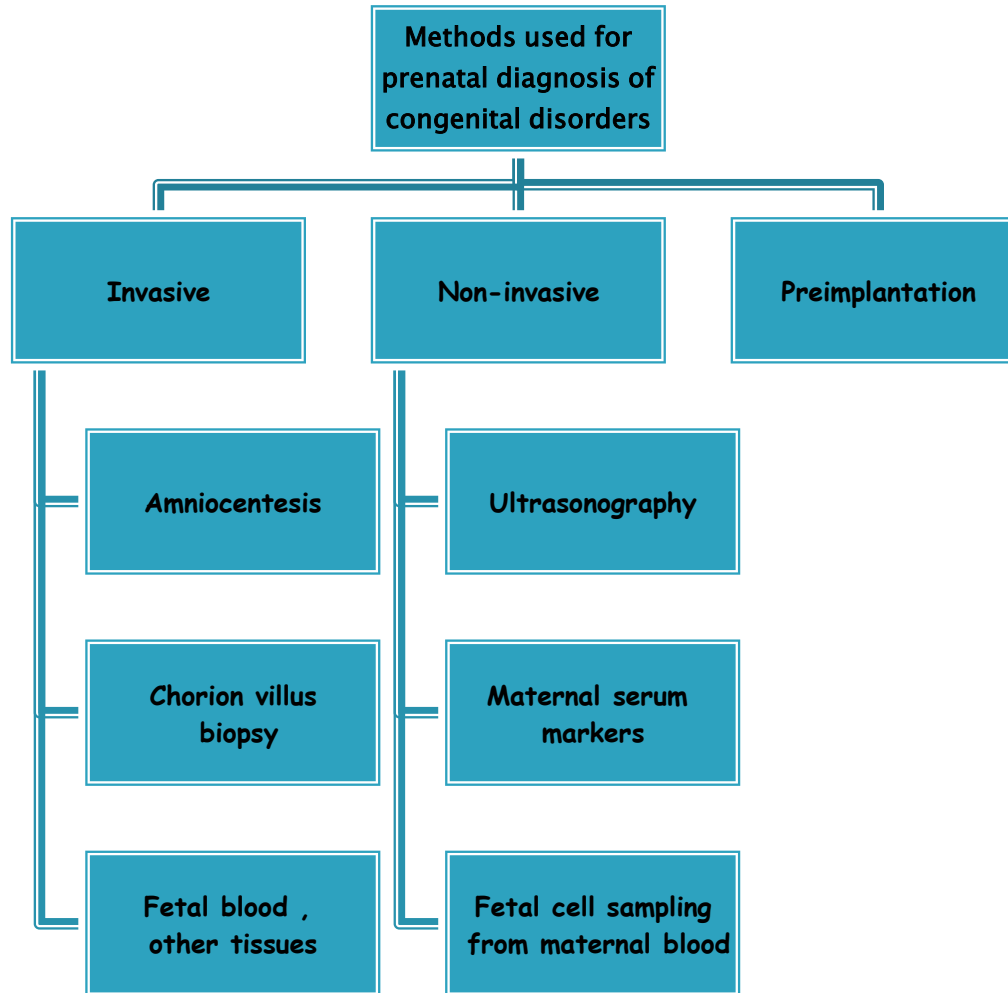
Methods used for prenatal diagnosis of congenital disorders

Invasive

Non-invasive

Preimplantation

Amniocentesis

Chorion villus biopsy

Fetal blood , other tissues

Ultrasonography

Maternal serum markers

Fetal cell sampling from maternal blood